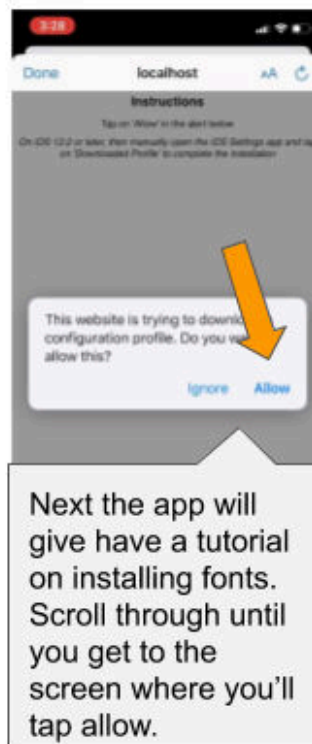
3:28

Done localhost AA

Instructions

Tap on 'Allow' in the alert below

On iOS 12.2 or later, then manually open the iOS Settings app and tap on 'Downloaded Profile' to complete the installation

This website is trying to downlo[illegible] configuration profile. Do you w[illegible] allow this?

Ignore Allow

Next the app will give have a tutorial on installing fonts. Scroll through until you get to the screen where you'll tap allow.